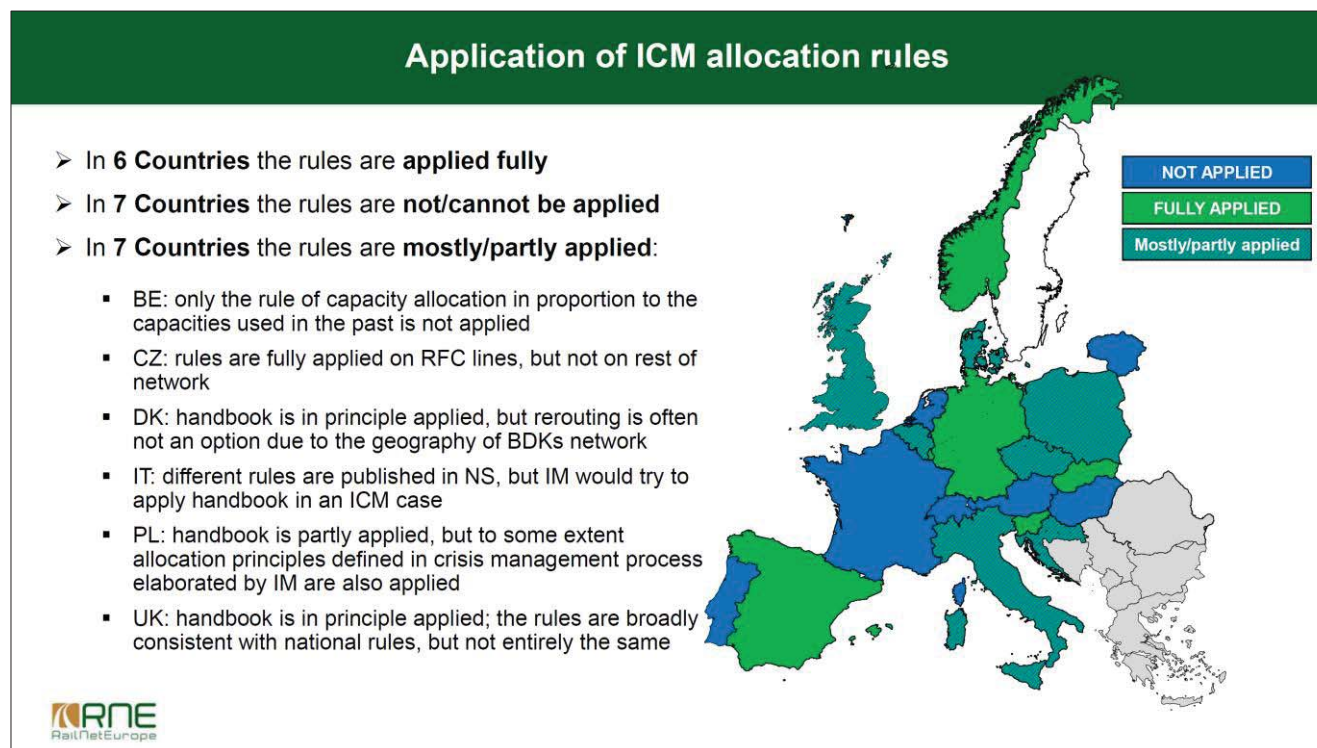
Application of ICM allocation rules

➢ In **6 Countries** the rules are **applied fully**

➢ In **7 Countries** the rules are **not/cannot be applied**

➢ In **7 Countries** the rules are **mostly/partly applied**:

- BE: only the rule of capacity allocation in proportion to the capacities used in the past is not applied
- CZ: rules are fully applied on RFC lines, but not on rest of network
- DK: handbook is in principle applied, but rerouting is often not an option due to the geography of BDKs network
- IT: different rules are published in NS, but IM would try to apply handbook in an ICM case
- PL: handbook is partly applied, but to some extent allocation principles defined in crisis management process elaborated by IM are also applied
- UK: handbook is in principle applied; the rules are broadly consistent with national rules, but not entirely the same

NOT APPLIED
FULLY APPLIED
Mostly/partly applied

RNE
RailNetEurope